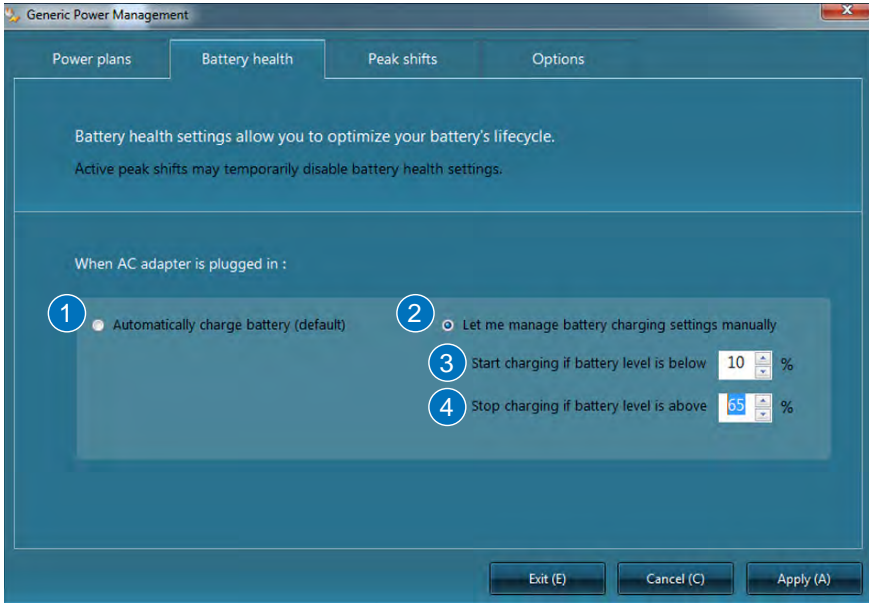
Generic Power Management

Power plans | Battery health | Peak shifts | Options

Battery health settings allow you to optimize your battery's lifecycle.

Active peak shifts may temporarily disable battery health settings.

When AC adapter is plugged in :

1 Automatically charge battery (default)

2 Let me manage battery charging settings manually

3 Start charging if battery level is below 10 %

4 Stop charging if battery level is above 65 %

Exit (E) Cancel (C) Apply (A)